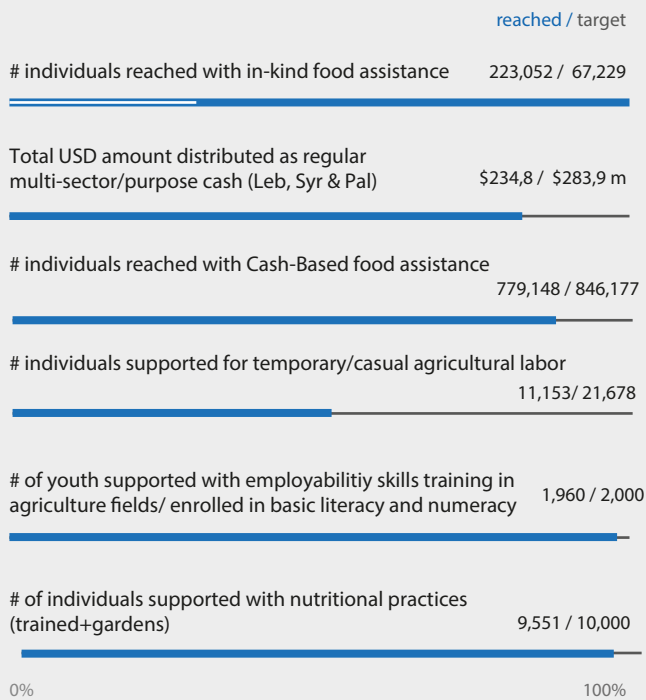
reached / target

# individuals reached with in-kind food assistance 223,052 / 67,229

Total USD amount distributed as regular multi-sector/purpose cash (Leb, Syr & Pal) $234,8 / $283,9 m

# individuals reached with Cash-Based food assistance 779,148 / 846,177

# individuals supported for temporary/casual agricultural labor 11,153/ 21,678

# of youth supported with employabilitiy skills training in agriculture fields/ enrolled in basic literacy and numeracy 1,960 / 2,000

# of individuals supported with nutritional practices (trained+gardens) 9,551 / 10,000

0%

100%